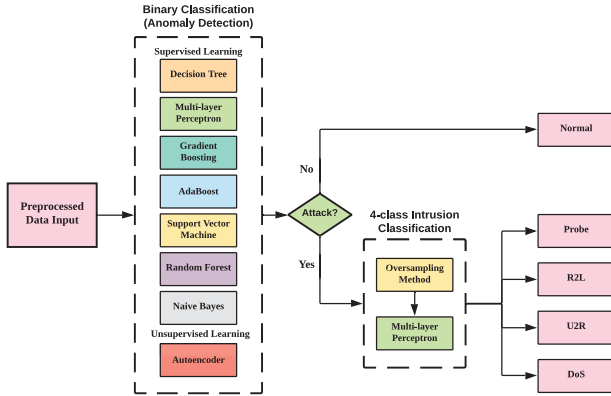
Binary Classification (Anomaly Detection)

Supervised Learning

Decision Tree

Multi-layer Perceptron

Gradient Boosting

AdaBoost

Support Vector Machine

Random Forest

Naive Bayes

Unsupervised Learning

Autoencoder

Preprocessed Data Input

Attack?

No

Yes

Normal

4-class Intrusion Classification

Oversampling Method

Multi-layer Perceptron

Probe

R2L

U2R

DoS